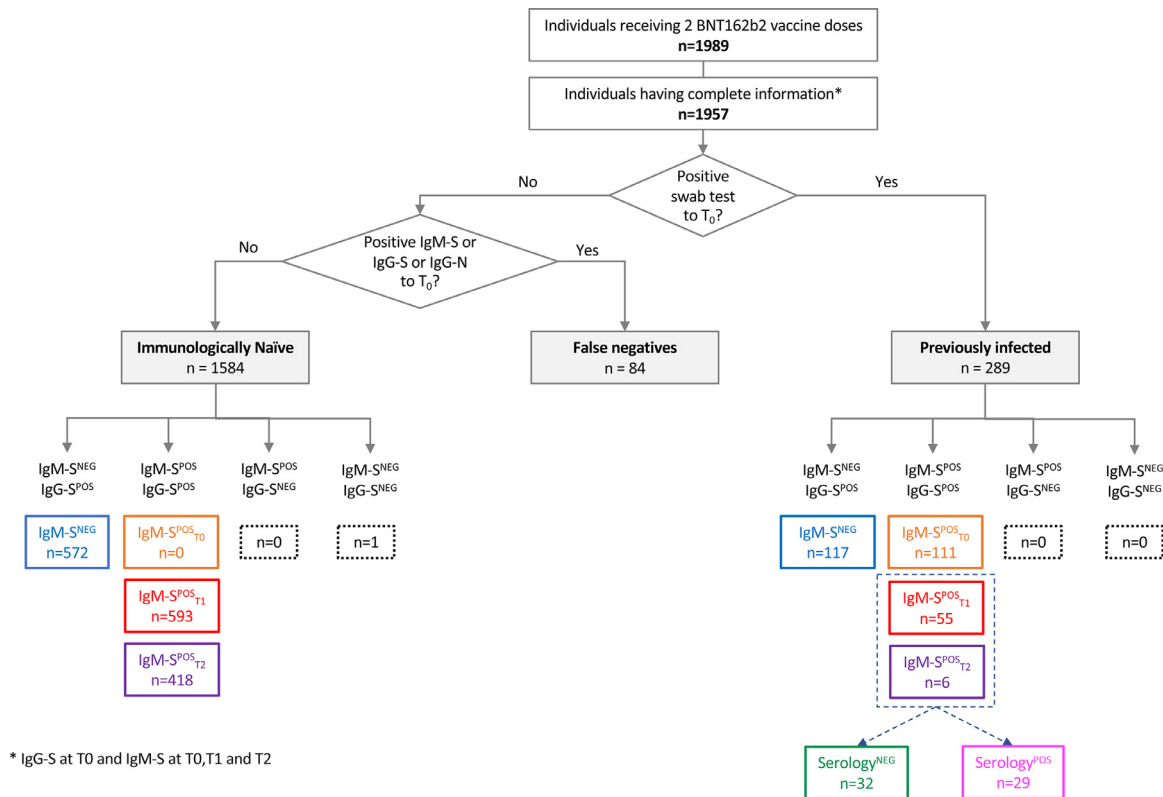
Individuals receiving 2 BNT162b2 vaccine doses
**n=1989**

Individuals having complete information*
**n=1957**

Positive swab test to $T_0$?

No

Yes

Positive IgM-S or IgG-S or IgG-N to $T_0$?

No

Yes

**Immunologically Naïve**
n = 1584

**False negatives**
n = 84

**Previously infected**
n = 289

IgM-S$^{NEG}$
IgG-S$^{POS}$

IgM-S$^{POS}$
IgG-S$^{POS}$

IgM-S$^{POS}$
IgG-S$^{NEG}$

IgM-S$^{NEG}$
IgG-S$^{NEG}$

IgM-S$^{NEG}$
n=572

IgM-S$^{POS}{}_{T0}$
n=0

n=0

n=1

IgM-S$^{POS}{}_{T1}$
n=593

IgM-S$^{POS}{}_{T2}$
n=418

IgM-S$^{NEG}$
IgG-S$^{POS}$

IgM-S$^{POS}$
IgG-S$^{POS}$

IgM-S$^{POS}$
IgG-S$^{NEG}$

IgM-S$^{NEG}$
IgG-S$^{NEG}$

IgM-S$^{NEG}$
n=117

IgM-S$^{POS}{}_{T0}$
n=111

n=0

n=0

IgM-S$^{POS}{}_{T1}$
n=55

IgM-S$^{POS}{}_{T2}$
n=6

Serology$^{NEG}$
n=32

Serology$^{POS}$
n=29

* IgG-S at T0 and IgM-S at T0,T1 and T2